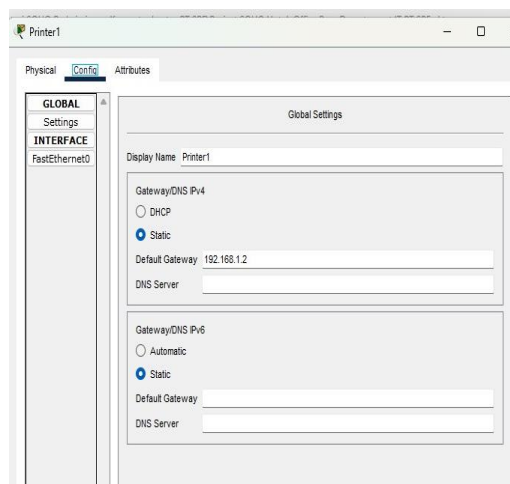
Printer1

Physical Config Attributes

GLOBAL
Settings
INTERFACE
FastEthernet0

Global Settings

Display Name Printer1

Gateway/DNS IPv4
DHCP
Static
Default Gateway 192.168.1.2
DNS Server

Gateway/DNS IPv6
Automatic
Static
Default Gateway
DNS Server